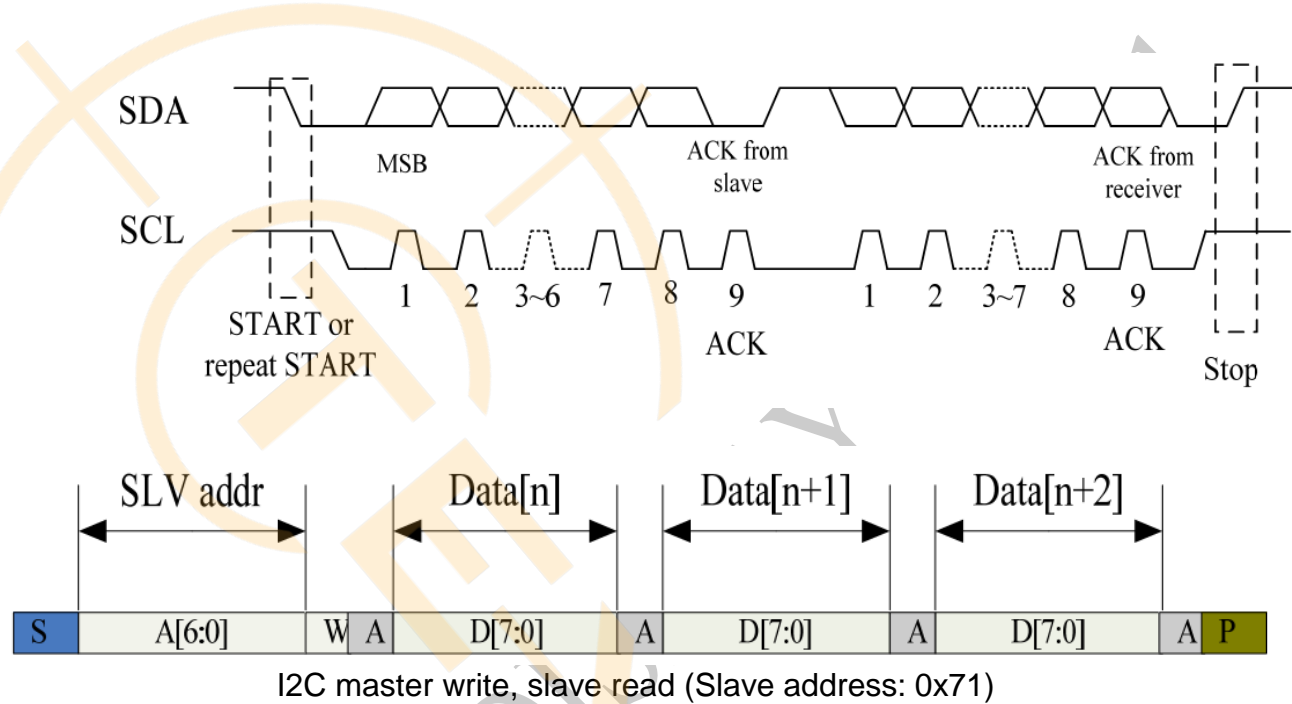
SDA

MSB

ACK from slave

ACK from receiver

SCL

1 2 3~6 7 8 9

1 2 3~7 8 9

ACK

ACK

START or repeat START

Stop

SLV addr

Data[n]

Data[n+1]

Data[n+2]

| S | A[6:0] | W | A | D[7:0] | A | D[7:0] | A | D[7:0] | A | P |
|---|---|---|---|---|---|---|---|---|---|---|

I2C master write, slave read (Slave address: 0x71)